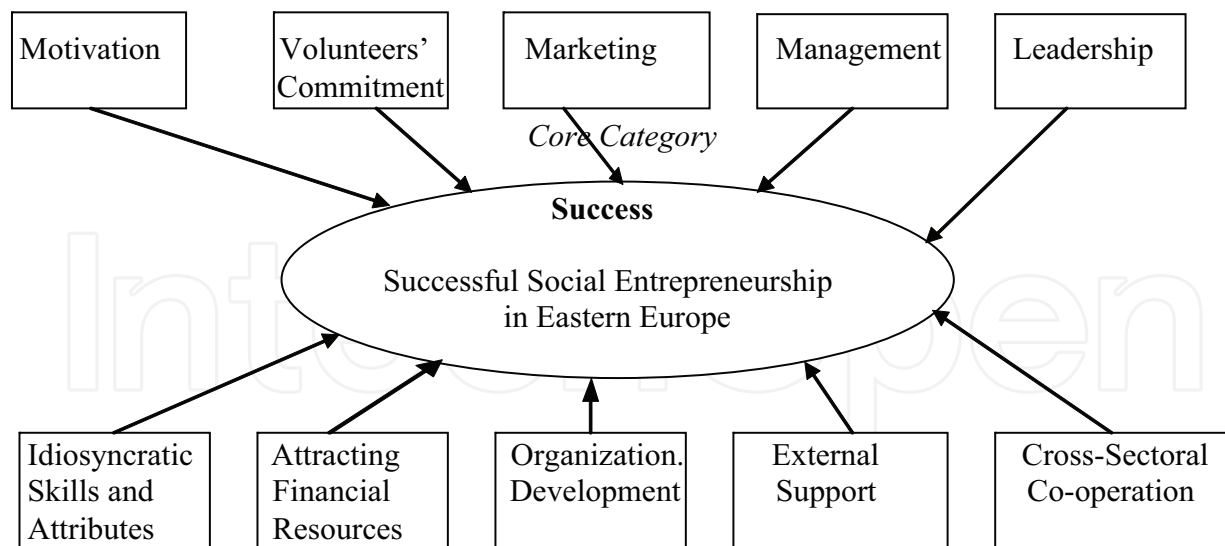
Motivation

Volunteers' Commitment

Marketing

Management

Leadership

Core Category

**Success**

Successful Social Entrepreneurship in Eastern Europe

Idiosyncratic Skills and Attributes

Attracting Financial Resources

Organization. Development

External Support

Cross-Sectoral Co-operation

IntechOpen